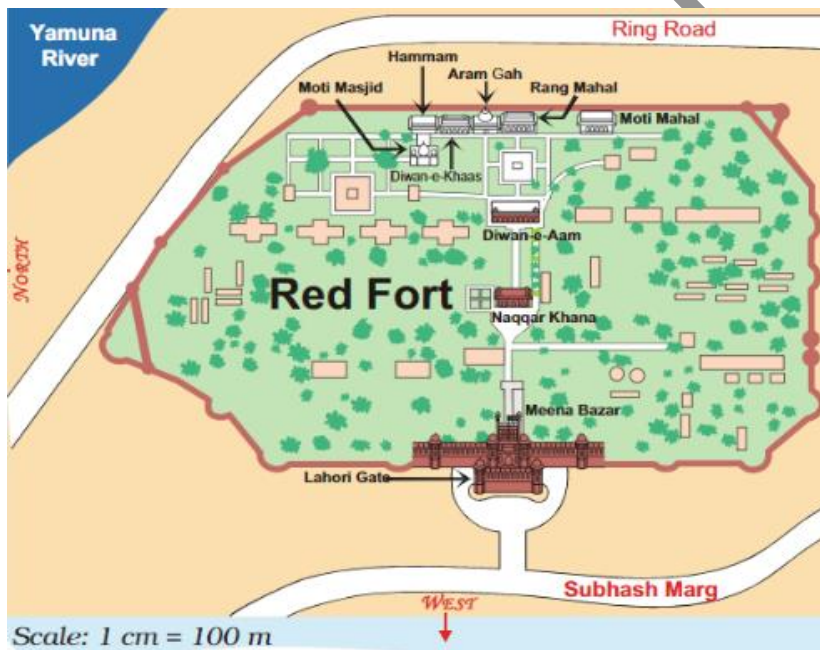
Yamuna River

Ring Road

Hammam

Aram Gah

Rang Mahal

Moti Masjid

Moti Mahal

Diwan-e-Khaas

Diwan-e-Aam

NORTH

Red Fort

Naqqar Khana

Meena Bazar

Lahori Gate

Subhash Marg

WEST

Scale: 1 cm = 100 m